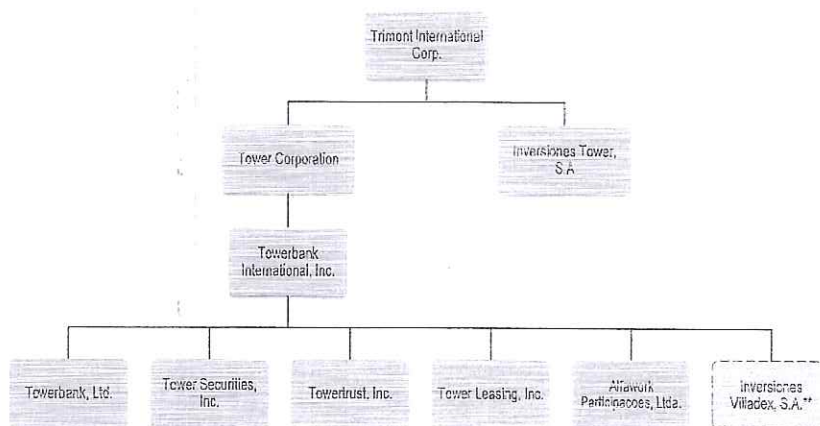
Trimont International Corp.

Tower Corporation

Inversiones Tower, S.A.

Towerbank International, Inc.

Towerbank, Ltd.

Tower Securities, Inc.

Towertrust, Inc.

Tower Leasing, Inc.

Allawork Participacoes, Ltda.

Inversiones Villadex, S.A.**